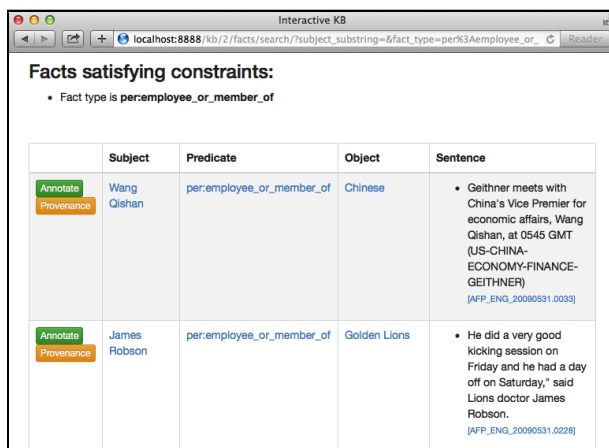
Interactive KB

localhost:8888/kb/2/facts/search/?subject_substring=&fact_type=per%3Aemployee_or_

Reader

Facts satisfying constraints:

• Fact type is per:employee_or_member_of

| | Subject | Predicate | Object | Sentence |
|---|---|---|---|---|
| Annotate Provenance | Wang Qishan | per:employee_or_member_of | Chinese | • Geithner meets with China's Vice Premier for economic affairs, Wang Qishan, at 0545 GMT (US-CHINA-ECONOMY-FINANCE-GEITHNER) [AFP_ENG_20090531.0033] |
| Annotate Provenance | James Robson | per:employee_or_member_of | Golden Lions | • He did a very good kicking session on Friday and he had a day off on Saturday," said Lions doctor James Robson. [AFP_ENG_20090531.0228] |